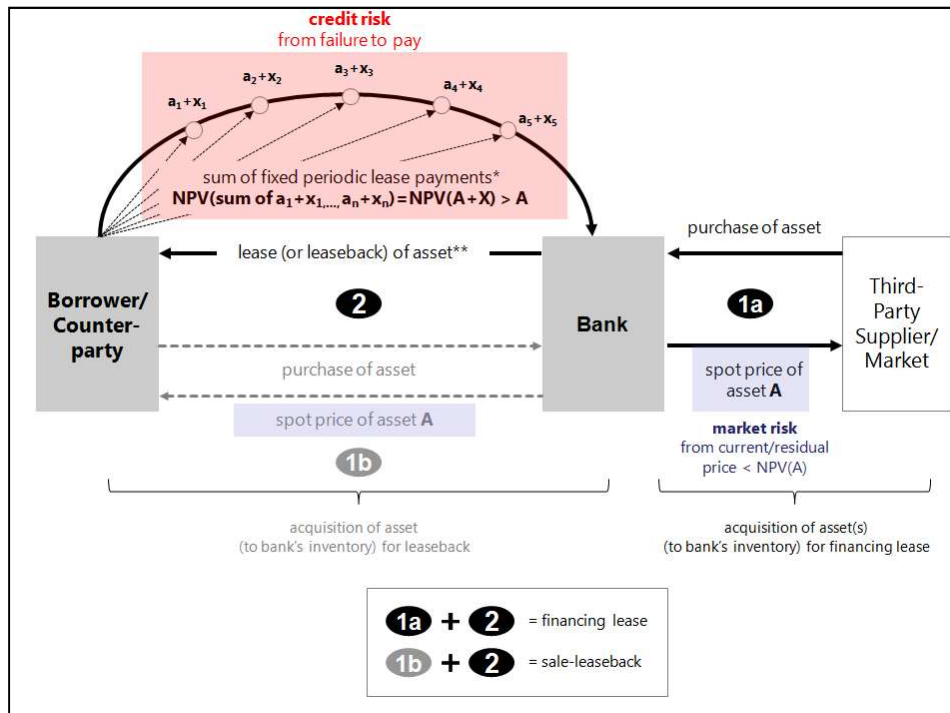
credit risk
from failure to pay

$a_1+x_1$
$a_2+x_2$
$a_3+x_3$
$a_4+x_4$
$a_5+x_5$

sum of fixed periodic lease payments*
NPV(sum of $a_1+x_{1,\ldots,}a_n+x_n$)=NPV(A+X) > A

lease (or leaseback) of asset**

purchase of asset

Borrower/ Counter-party

2

Bank

1a

Third-Party Supplier/ Market

purchase of asset

spot price of asset A

spot price of asset A

market risk
from current/residual price < NPV(A)

1b

acquisition of asset (to bank's inventory) for leaseback

acquisition of asset(s) (to bank's inventory) for financing lease

1a + 2 = financing lease
1b + 2 = sale-leaseback